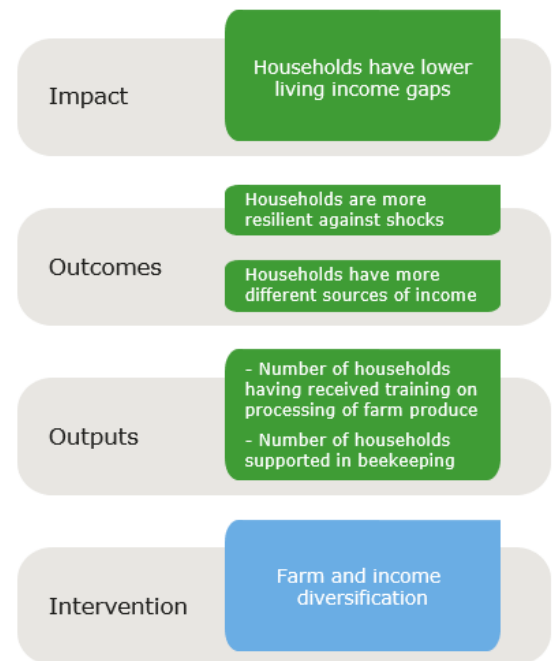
Impact

Households have lower living income gaps

Outcomes

Households are more resilient against shocks

Households have more different sources of income

Outputs

- Number of households having received training on processing of farm produce

- Number of households supported in beekeeping

Intervention

Farm and income diversification